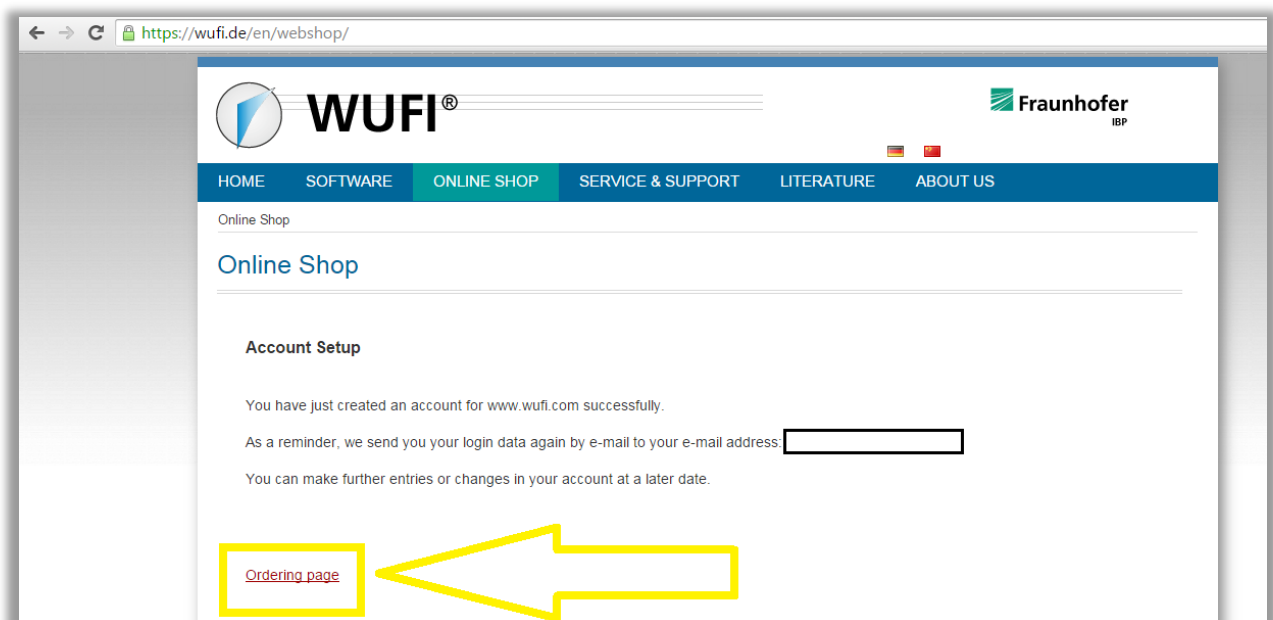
https://wufi.de/en/webshop/

WUFI®

Fraunhofer
IBP

HOME SOFTWARE ONLINE SHOP SERVICE & SUPPORT LITERATURE ABOUT US

Online Shop

Online Shop

Account Setup

You have just created an account for www.wufi.com successfully.

As a reminder, we send you your login data again by e-mail to your e-mail address:

You can make further entries or changes in your account at a later date.

Ordering page